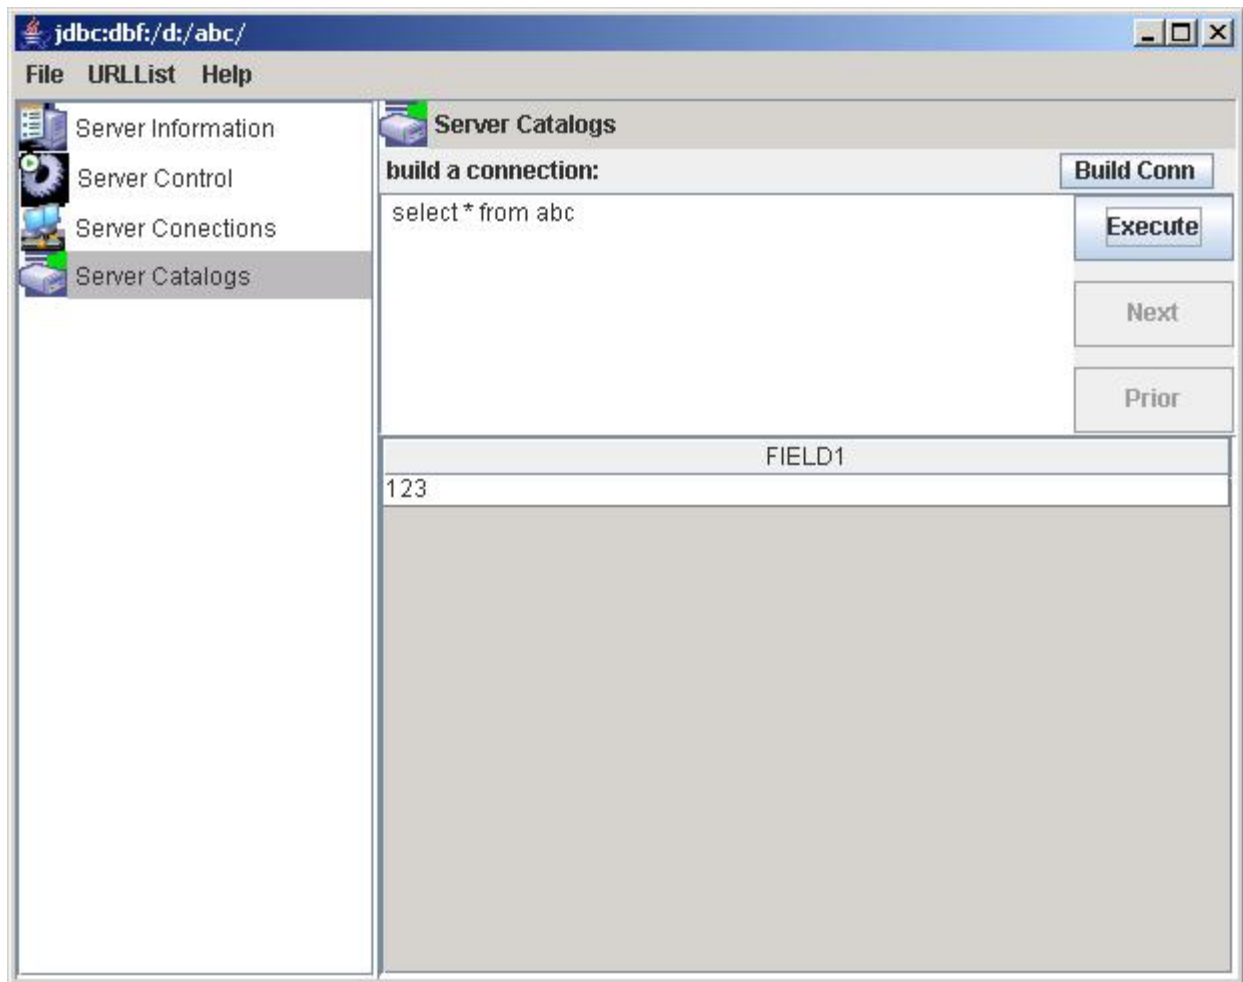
jdbc:dbf:/d:/abc/

File URLList Help

Server Information
Server Control
Server Conections
Server Catalogs

Server Catalogs

build a connection:

Build Conn

select * from abc

Execute

Next

Prior

| FIELD1 |
|---|
| 123 |